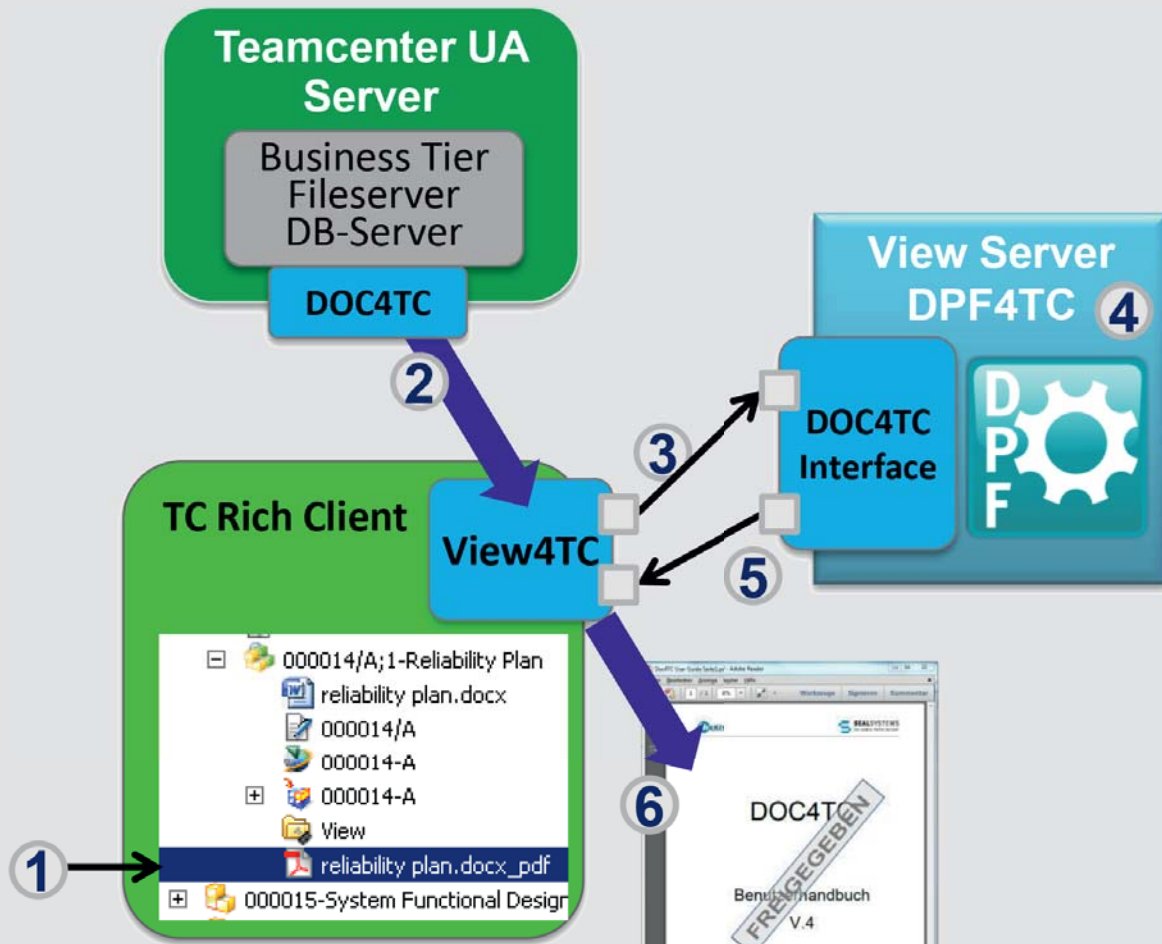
Teamcenter UA Server

Business Tier
Fileserver
DB-Server

DOC4TC

2

View Server DPF4TC

4

DOC4TC Interface

D
P
F

3

TC Rich Client

View4TC

5

000014/A;1-Reliability Plan
reliability plan.docx
000014/A
000014-A
000014-A
View
reliability plan.docx_pdf
000015-System Functional Desig

1

6

SEALSYSTEMS

DOC4TC

Benutzerhandbuch
V.4

FREIGEGEBEN